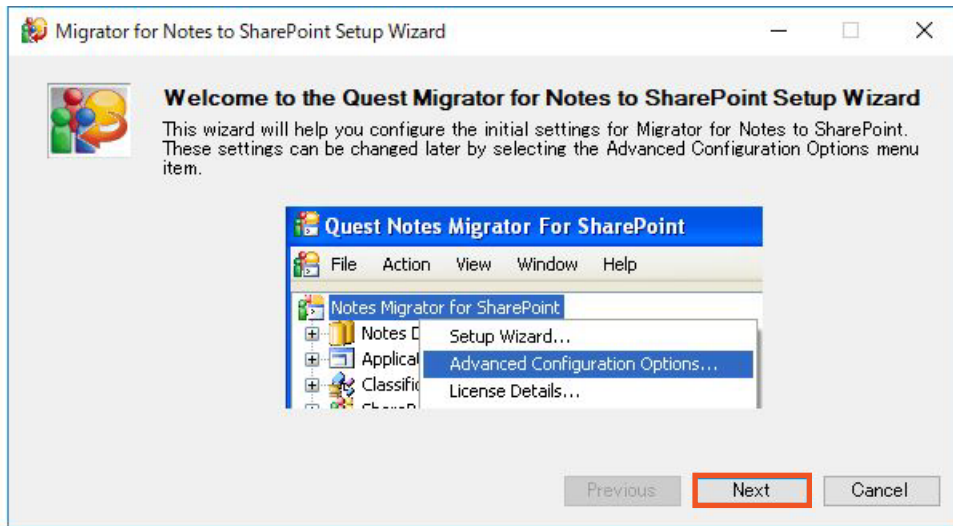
Migrator for Notes to SharePoint Setup Wizard

Welcome to the Quest Migrator for Notes to SharePoint Setup Wizard

This wizard will help you configure the initial settings for Migrator for Notes to SharePoint. These settings can be changed later by selecting the Advanced Configuration Options menu item.

Quest Notes Migrator For SharePoint

File Action View Window Help

Notes Migrator for SharePoint

Notes D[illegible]

Applicat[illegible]

Classific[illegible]

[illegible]

Setup Wizard...

Advanced Configuration Options...

License Details...

Previous

Next

Cancel